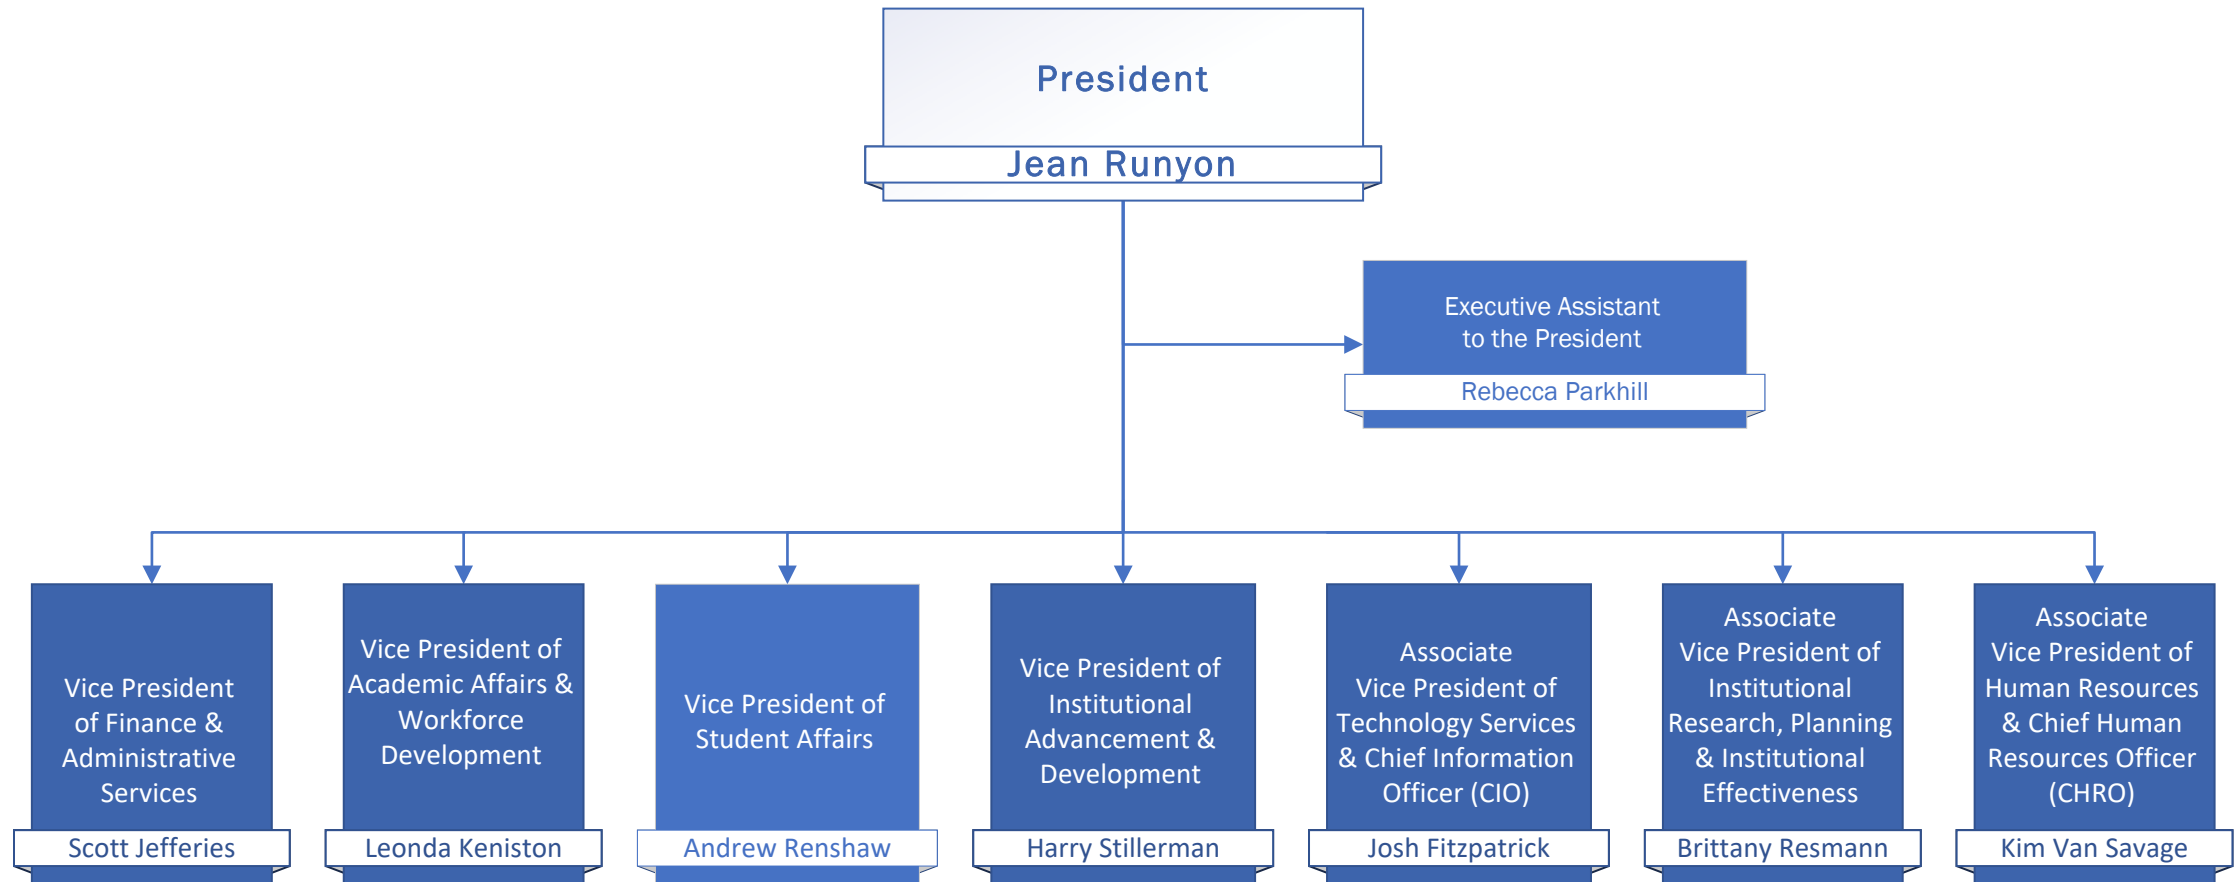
President

Jean Runyon

Executive Assistant to the President

Rebecca Parkhill

Vice President of Finance & Administrative Services

Scott Jefferies

Vice President of Academic Affairs & Workforce Development

Leonda Keniston

Vice President of Student Affairs

Andrew Renshaw

Vice President of Institutional Advancement & Development

Harry Stillerman

Associate Vice President of Technology Services & Chief Information Officer (CIO)

Josh Fitzpatrick

Associate Vice President of Institutional Research, Planning & Institutional Effectiveness

Brittany Resmann

Associate Vice President of Human Resources & Chief Human Resources Officer (CHRO)

Kim Van Savage